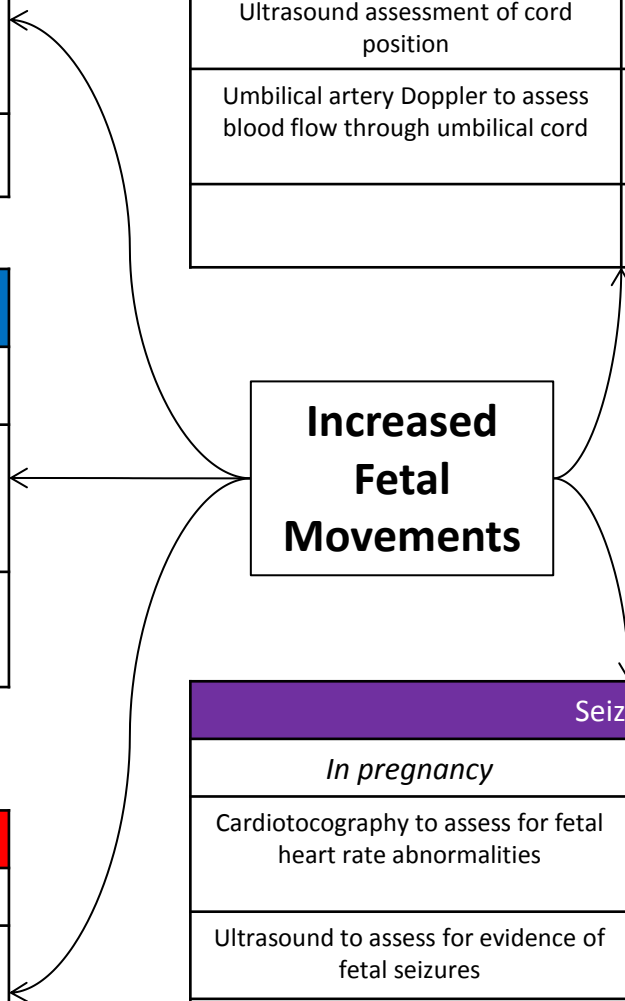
Ultrasound assessment of cord position

Umbilical artery Doppler to assess blood flow through umbilical cord

Increased Fetal Movements

Seiz

*In pregnancy*

Cardiotocography to assess for fetal heart rate abnormalities

Ultrasound to assess for evidence of fetal seizures